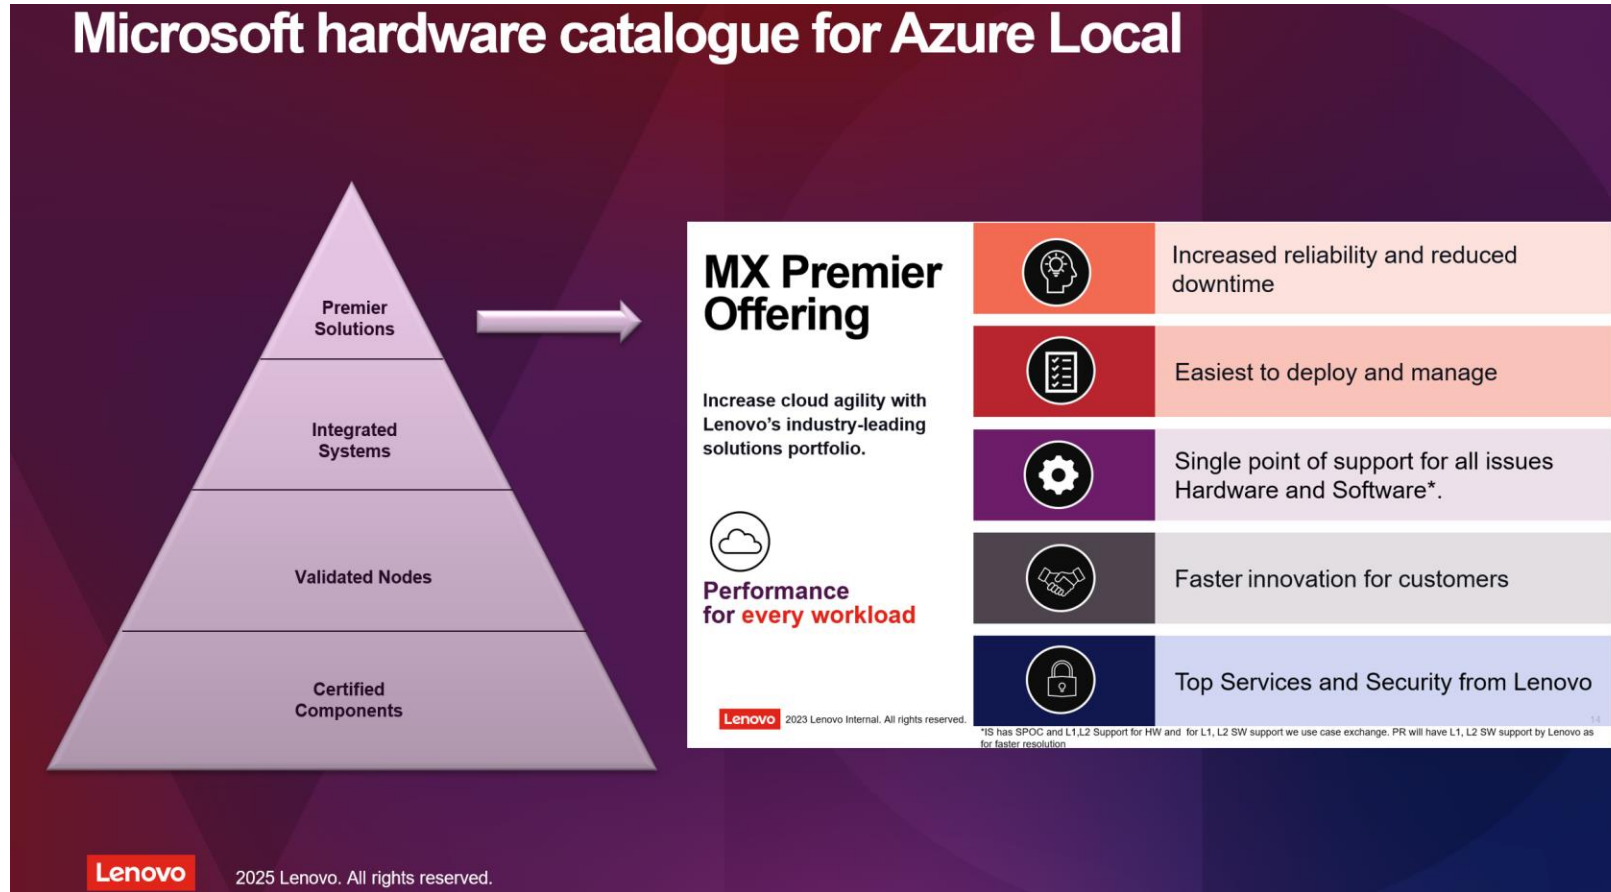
Microsoft hardware catalogue for Azure Local

Premier Solutions

Integrated Systems

Validated Nodes

Certified Components

MX Premier Offering

Increase cloud agility with Lenovo's industry-leading solutions portfolio.

Performance for every workload

Lenovo 2023 Lenovo Internal. All rights reserved.

Increased reliability and reduced downtime

Easiest to deploy and manage

Single point of support for all issues Hardware and Software*.

Faster innovation for customers

Top Services and Security from Lenovo

*IS has SPOC and L1,L2 Support for HW and for L1, L2 SW support we use case exchange. PR will have L1, L2 SW support by Lenovo as for faster resolution

Lenovo 2025 Lenovo. All rights reserved.